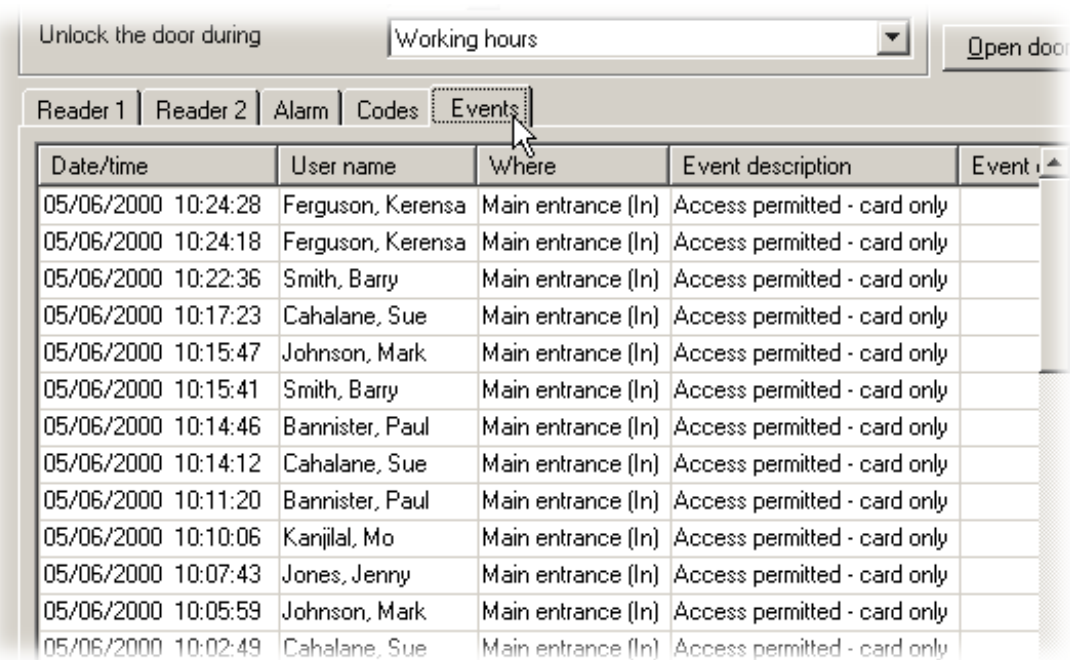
Unlock the door during Working hours Open doo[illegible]

Reader 1 Reader 2 Alarm Codes Events

| Date/time | User name | Where | Event description | Event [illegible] |
|---|---|---|---|---|
| 05/06/2000 10:24:28 | Ferguson, Kerensa | Main entrance (In) | Access permitted - card only | |
| 05/06/2000 10:24:18 | Ferguson, Kerensa | Main entrance (In) | Access permitted - card only | |
| 05/06/2000 10:22:36 | Smith, Barry | Main entrance (In) | Access permitted - card only | |
| 05/06/2000 10:17:23 | Cahalane, Sue | Main entrance (In) | Access permitted - card only | |
| 05/06/2000 10:15:47 | Johnson, Mark | Main entrance (In) | Access permitted - card only | |
| 05/06/2000 10:15:41 | Smith, Barry | Main entrance (In) | Access permitted - card only | |
| 05/06/2000 10:14:46 | Bannister, Paul | Main entrance (In) | Access permitted - card only | |
| 05/06/2000 10:14:12 | Cahalane, Sue | Main entrance (In) | Access permitted - card only | |
| 05/06/2000 10:11:20 | Bannister, Paul | Main entrance (In) | Access permitted - card only | |
| 05/06/2000 10:10:06 | Kanjilal, Mo | Main entrance (In) | Access permitted - card only | |
| 05/06/2000 10:07:43 | Jones, Jenny | Main entrance (In) | Access permitted - card only | |
| 05/06/2000 10:05:59 | Johnson, Mark | Main entrance (In) | Access permitted - card only | |
| 05/06/2000 10:02:49 | Cahalane, Sue | Main entrance (In) | Access permitted - card only | |